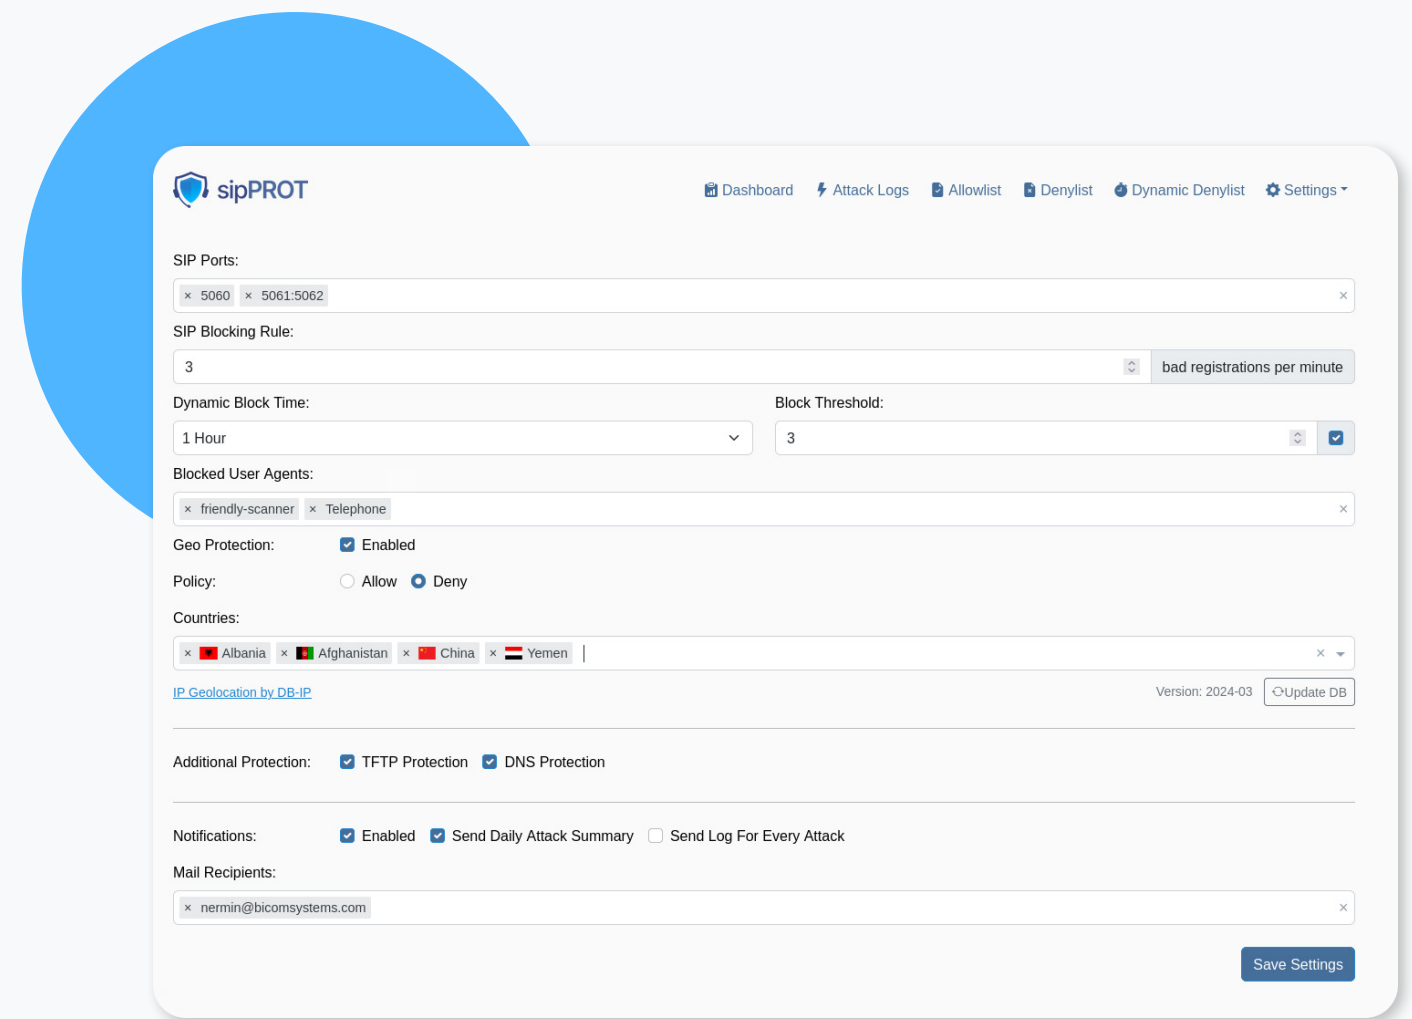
sipPROT

Dashboard Attack Logs Allowlist Denylist Dynamic Denylist Settings

SIP Ports:

× 5060 × 5061:5062 ×

SIP Blocking Rule:

3 bad registrations per minute

Dynamic Block Time:

1 Hour

Block Threshold:

3

Blocked User Agents:

× friendly-scanner × Telephone ×

Geo Protection: Enabled

Policy: Allow Deny

Countries:

× Albania × Afghanistan × China × Yemen ×

IP Geolocation by DB-IP

Version: 2024-03 Update DB

Additional Protection: TFTP Protection DNS Protection

Notifications: Enabled Send Daily Attack Summary Send Log For Every Attack

Mail Recipients:

× nermin@bicomsystems.com ×

Save Settings